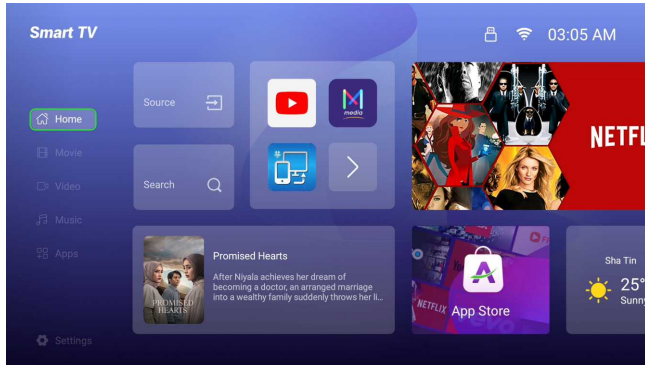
Smart TV

03:05 AM

Home

Movie

Video

Music

Apps

Settings

Source

Search

media

NETFL

Promised Hearts

After Niyala achieves her dream of becoming a doctor, an arranged marriage into a wealthy family suddenly throws her li...

PROMISED HEARTS

NETFLIX

App Store

Sha Tin

25°

Sunny